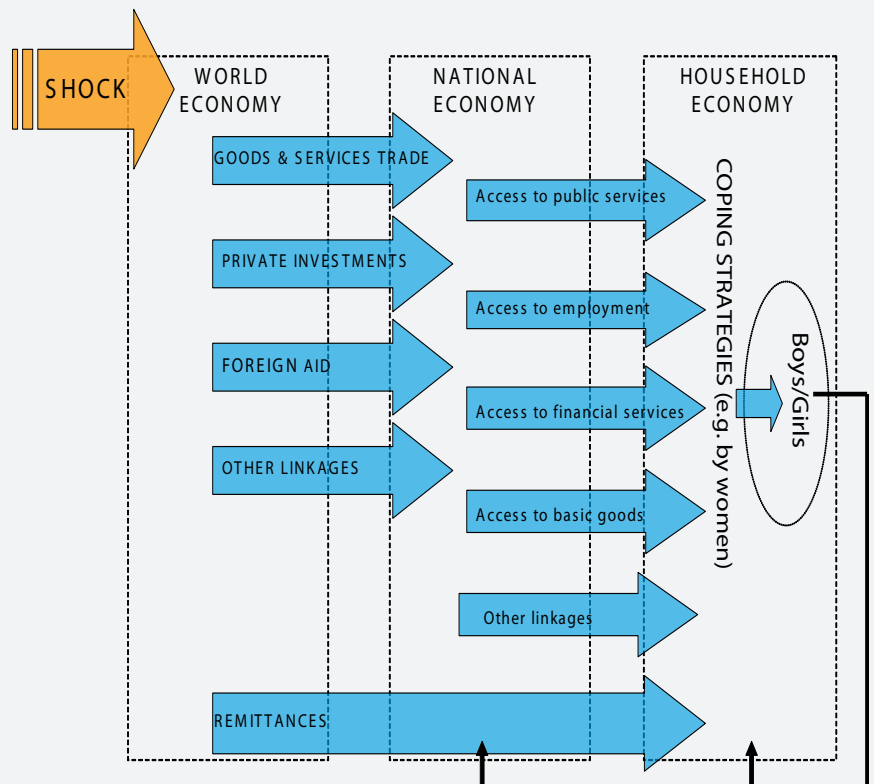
SHOCK

WORLD ECONOMY

NATIONAL ECONOMY

HOUSEHOLD ECONOMY

GOODS & SERVICES TRADE

PRIVATE INVESTMENTS

FOREIGN AID

OTHER LINKAGES

REMITTANCES

Access to public services

Access to employment

Access to financial services

Access to basic goods

Other linkages

COPING STRATEGIES (e.g. by women)

Boys/Girls